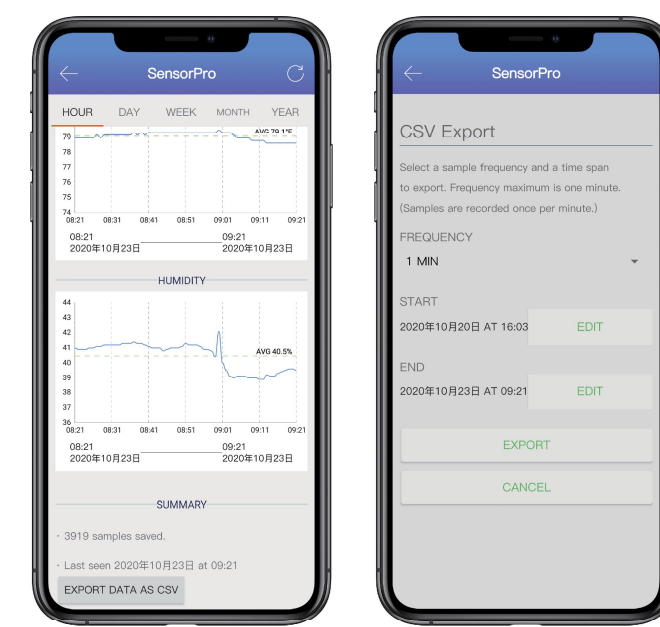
SensorPro

HOUR DAY WEEK MONTH YEAR

79
78
77
76
75
74

AVG 79.1°F

08:21 08:31 08:41 08:51 09:01 09:11 09:21

08:21
2020年10月23日

09:21
2020年10月23日

HUMIDITY

44
43
42
41
40
39
38
37
36

AVG 40.5%

08:21 08:31 08:41 08:51 09:01 09:11 09:21

08:21
2020年10月23日

09:21
2020年10月23日

SUMMARY

· 3919 samples saved.

· Last seen 2020年10月23日 at 09:21

EXPORT DATA AS CSV

SensorPro

CSV Export

Select a sample frequency and a time span to export. Frequency maximum is one minute. (Samples are recorded once per minute.)

FREQUENCY

1 MIN

START

2020年10月20日 AT 16:03

EDIT

END

2020年10月23日 AT 09:21

EDIT

EXPORT

CANCEL